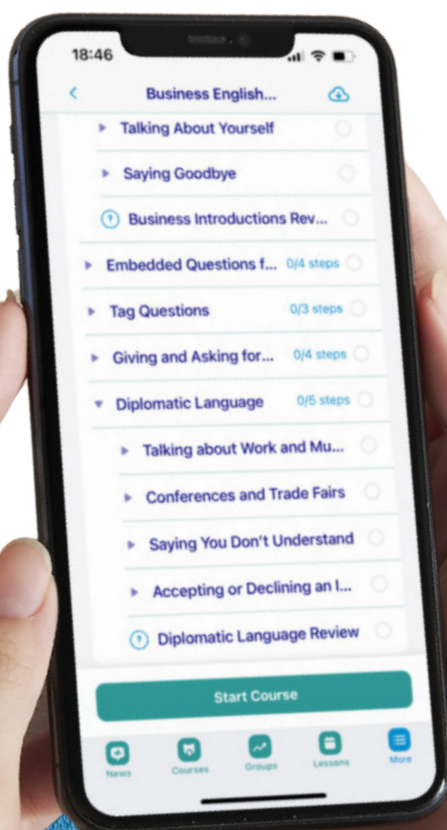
18:46

Business English...

Talking About Yourself

Saying Goodbye

Business Introductions Rev...

Embedded Questions f... 0/4 steps

Tag Questions 0/3 steps

Giving and Asking for... 0/4 steps

Diplomatic Language 0/5 steps

Talking about Work and Mu...

Conferences and Trade Fairs

Saying You Don't Understand

Accepting or Declining an I...

Diplomatic Language Review

Start Course

News Courses Groups Lessons More